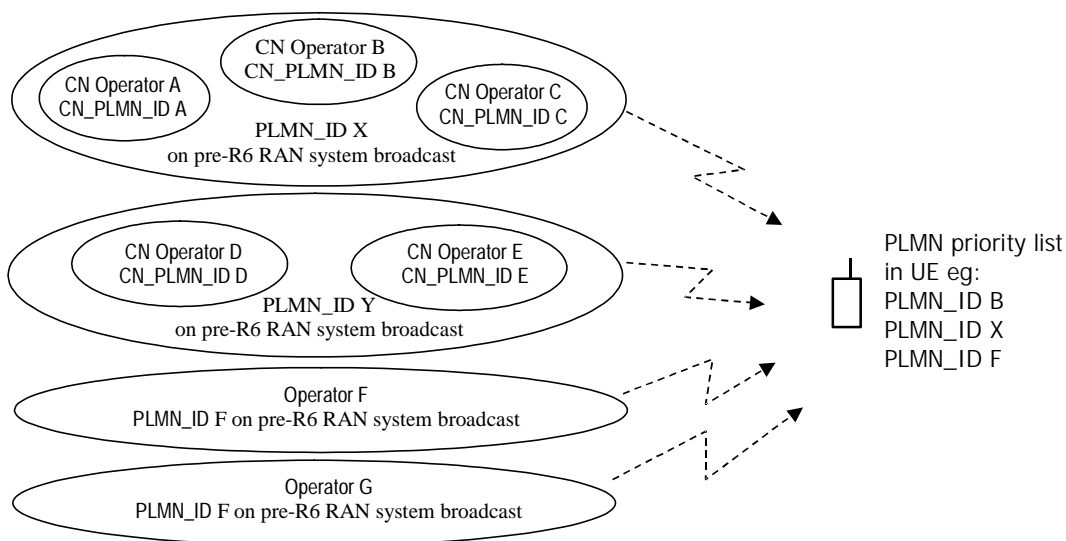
CN Operator B
CN_PLMN_ID B

CN Operator A
CN_PLMN_ID A

CN Operator C
CN_PLMN_ID C

PLMN_ID X
on pre-R6 RAN system broadcast

CN Operator D
CN_PLMN_ID D

CN Operator E
CN_PLMN_ID E

PLMN_ID Y
on pre-R6 RAN system broadcast

PLMN priority list
in UE eg:
PLMN_ID B
PLMN_ID X
PLMN_ID F

Operator F
PLMN_ID F on pre-R6 RAN system broadcast

Operator G
PLMN_ID F on pre-R6 RAN system broadcast